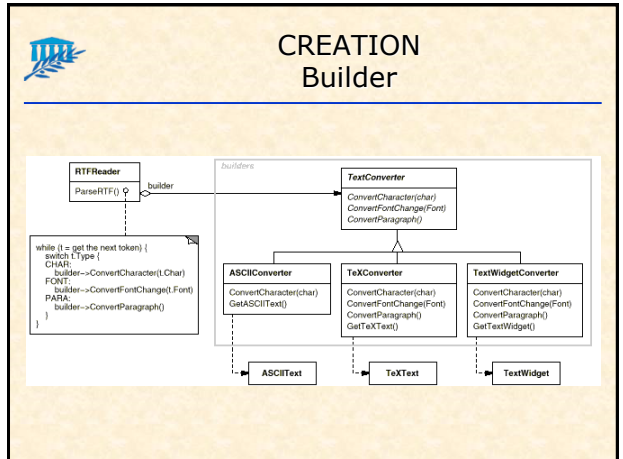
CREATION
Builder

builders

RTFReader

ParseRTF()

builder

TextConverter

ConvertCharacter(char)
ConvertFontChange(Font)
ConvertParagraph()

while (t = get the next token) {
switch t.Type {
CHAR:
builder->ConvertCharacter(t.Char)
FONT:
builder->ConvertFontChange(t.Font)
PARA:
builder->ConvertParagraph()
}
}

ASCIIConverter

ConvertCharacter(char)
GetASCIIText()

TeXConverter

ConvertCharacter(char)
ConvertFontChange(Font)
ConvertParagraph()
GetTeXText()

TextWidgetConverter

ConvertCharacter(char)
ConvertFontChange(Font)
ConvertParagraph()
GetTextWidget()

ASCIIText

TeXText

TextWidget